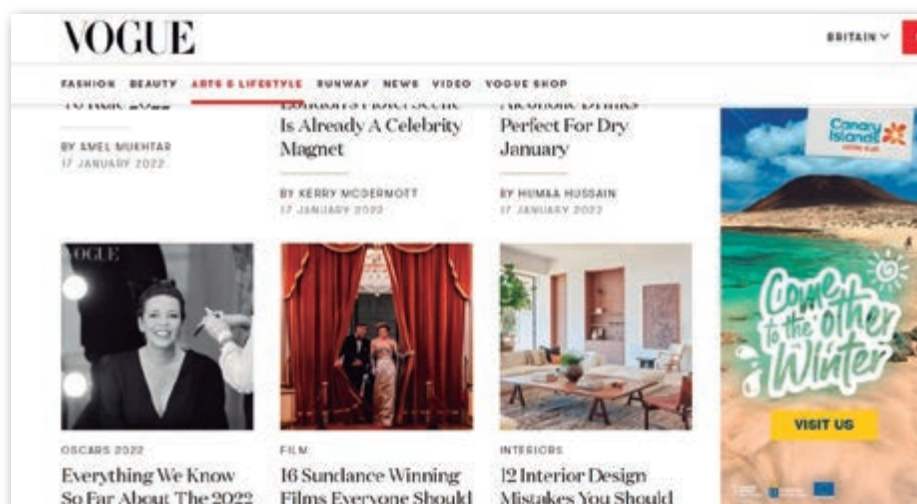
VOGUE

BRITAIN

FASHION BEAUTY ARTS & LIFESTYLE RUNWAY NEWS VIDEO VOGUE SHOP

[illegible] 2022

BY AMEL MUKHTAR
17 JANUARY 2022

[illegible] Is Already A Celebrity Magnet

BY KERRY MCDERMOTT
17 JANUARY 2022

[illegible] Perfect For Dry January

BY HUMAA HUSSAIN
17 JANUARY 2022

VOGUE

OSCARS 2022

Everything We Know So Far About The 2022

FILM

16 Sundance Winning Films Everyone Should

INTERIORS

12 Interior Design Mistakes You Should

Canary Islands

Come to the other Winter

VISIT US